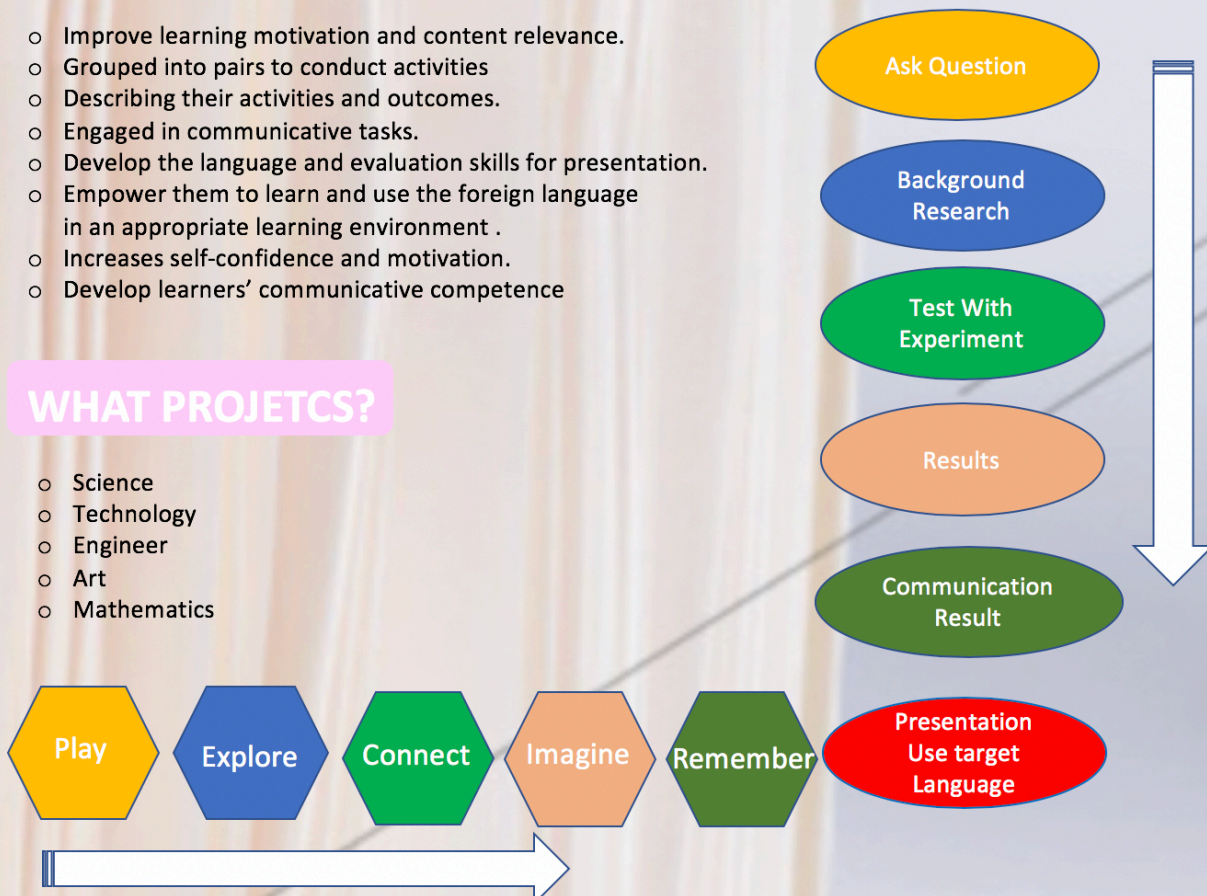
- Improve learning motivation and content relevance.
- Grouped into pairs to conduct activities
- Describing their activities and outcomes.
- Engaged in communicative tasks.
- Develop the language and evaluation skills for presentation.
- Empower them to learn and use the foreign language in an appropriate learning environment .
- Increases self-confidence and motivation.
- Develop learners' communicative competence

WHAT PROJETCS?

- Science
- Technology
- Engineer
- Art
- Mathematics

Play
Explore
Connect
Imagine
Remember

Ask Question
Background Research
Test With Experiment
Results
Communication Result
Presentation Use target Language